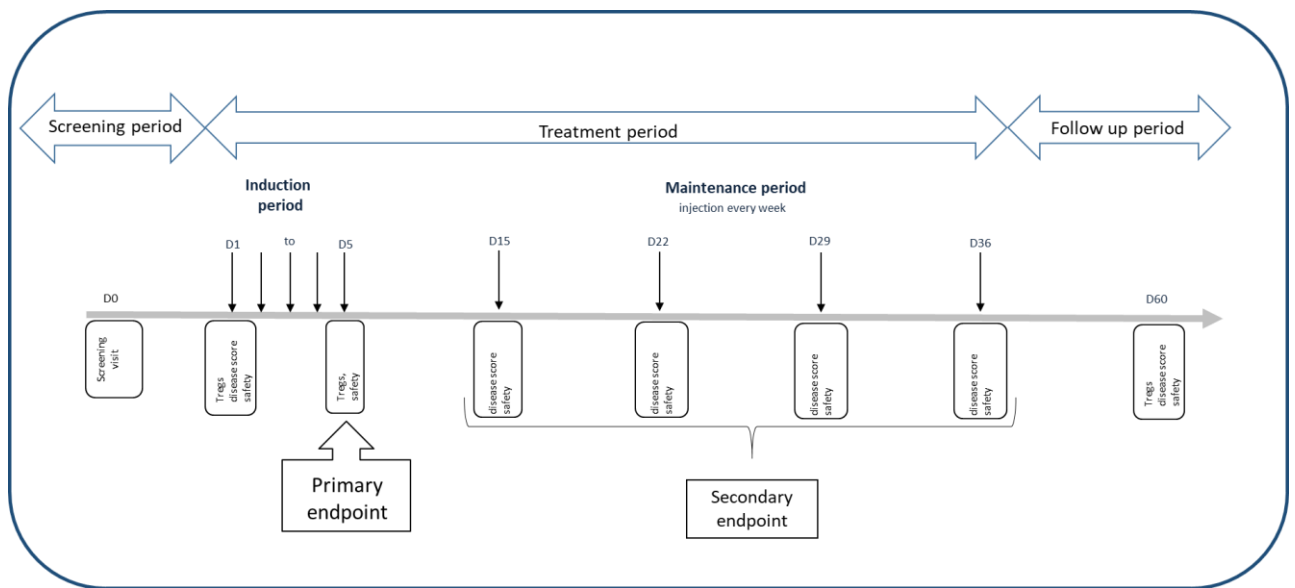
Screening period

Treatment period

Follow up period

Induction period

Maintenance period
injection every week

D1

to

D5

D15

D22

D29

D36

D0

D60

Screening visit

Tregs disease score safety

Tregs, safety

disease score safety

disease score safety

disease score safety

disease score safety

Tregs disease score safety

Primary endpoint

Secondary endpoint